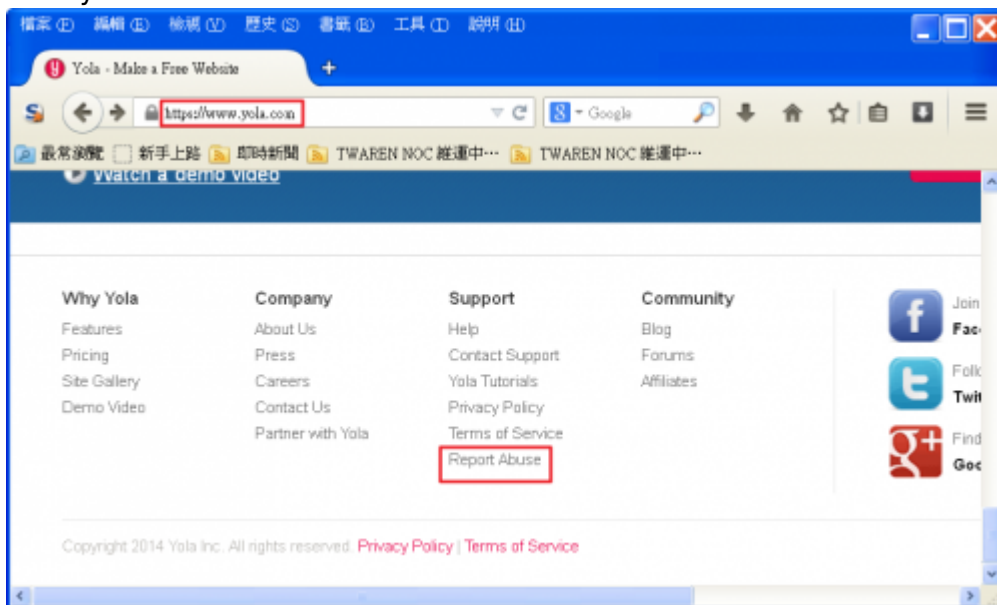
檔案 (F) 編輯 (E) 檢視 (V) 歷史 (S) 書籤 (B) 工具 (T) 說明 (H)

Yola - Make a Free Website

https://www.yola.com

Google

最常瀏覽 新手上路 即時新聞 TWAREN NOC 維運中··· TWAREN NOC 維運中···

Watch a demo video

Why Yola
Features
Pricing
Site Gallery
Demo Video

Company
About Us
Press
Careers
Contact Us
Partner with Yola

Support
Help
Contact Support
Yola Tutorials
Privacy Policy
Terms of Service
Report Abuse

Community
Blog
Forums
Affiliates

Join
Fac

Follo
Twi

Find
Goo

Copyright 2014 Yola Inc. All rights reserved. Privacy Policy | Terms of Service